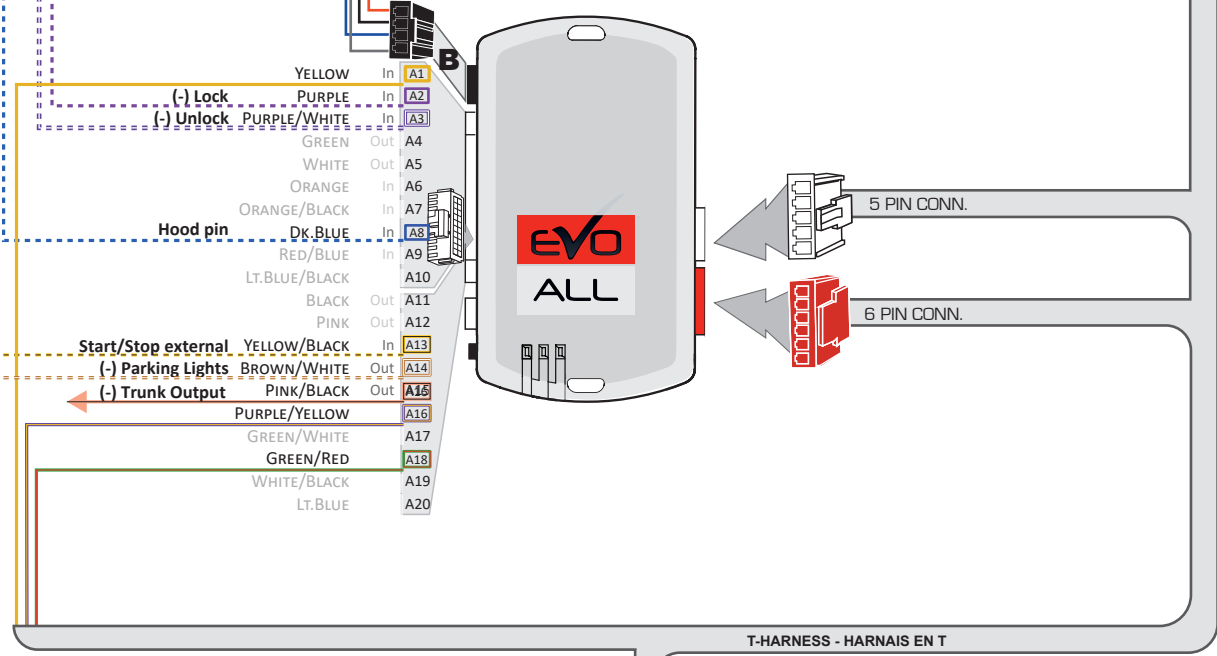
B

| | | | |
|---|---|---|---|
| | Yellow | In | A1 |
| (-) Lock | Purple | In | A2 |
| (-) Unlock | Purple/White | In | A3 |
| | Green | Out | A4 |
| | White | Out | A5 |
| | Orange | In | A6 |
| | Orange/Black | In | A7 |
| Hood pin | Dk.Blue | In | A8 |
| | Red/Blue | In | A9 |
| | Lt.Blue/Black | | A10 |
| | Black | Out | A11 |
| | Pink | Out | A12 |
| Start/Stop external | Yellow/Black | In | A13 |
| (-) Parking Lights | Brown/White | Out | A14 |
| (-) Trunk Output | Pink/Black | Out | A15 |
| | Purple/Yellow | | A16 |
| | Green/White | | A17 |
| | Green/Red | | A18 |
| | White/Black | | A19 |
| | Lt.Blue | | A20 |

EVO
ALL

5 PIN CONN.

6 PIN CONN.

T-HARNESS - HARNAIS EN T